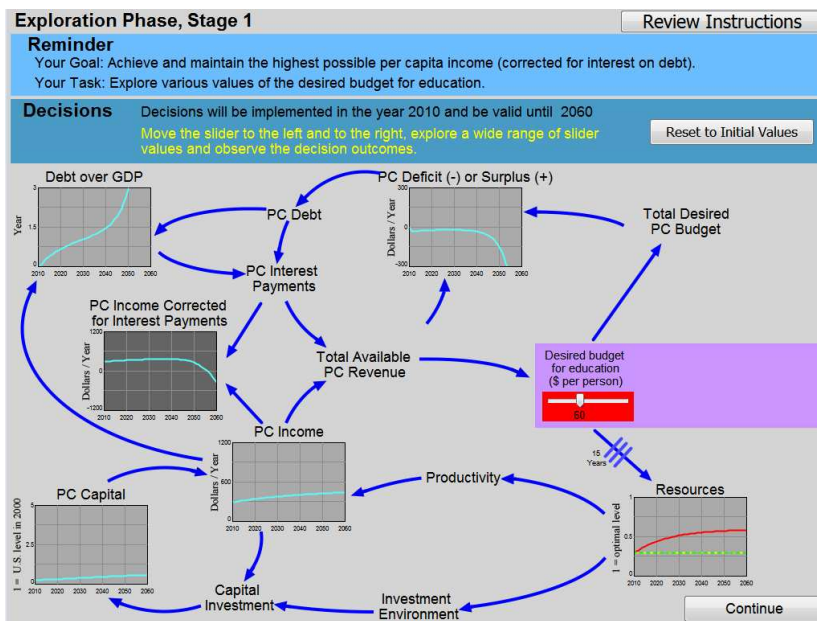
Exploration Phase, Stage 1

Review Instructions

Reminder
Your Goal: Achieve and maintain the highest possible per capita income (corrected for interest on debt).
Your Task: Explore various values of the desired budget for education.

Decisions
Decisions will be implemented in the year 2010 and be valid until 2060
Move the slider to the left and to the right, explore a wide range of slider values and observe the decision outcomes.

Reset to Initial Values

Debt over GDP
Year
3
1.5
0
2010 2020 2030 2040 2050 2060

PC Debt

PC Deficit (-) or Surplus (+)
Dollars / Year
300
0
-300
2010 2020 2030 2040 2050 2060

Total Desired PC Budget

PC Interest Payments

PC Income Corrected for Interest Payments
Dollars / Year
1200
0
-1200
2010 2020 2030 2040 2050 2060

Total Available PC Revenue

Desired budget for education ($ per person)
60

15 Years

PC Income
Dollars / Year
1200
600
0
2010 2020 2030 2040 2050 2060

Productivity

Resources
1 = optimal level
1
0.5
0
2010 2020 2030 2040 2050 2060

PC Capital
1 = U.S. level in 2000
5
2.5
0
2010 2020 2030 2040 2050 2060

Capital Investment

Investment Environment

Continue